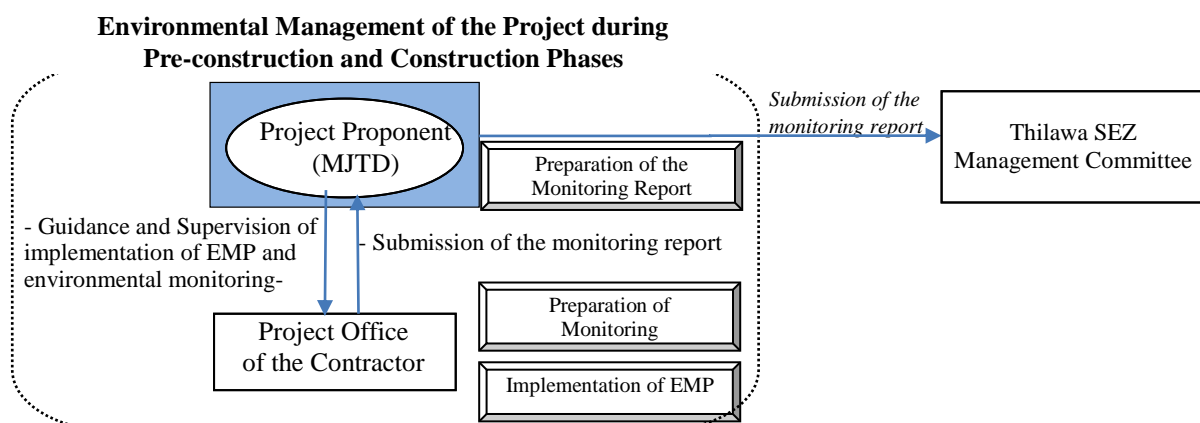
Environmental Management of the Project during Pre-construction and Construction Phases

Project Proponent (MJTD)

Submission of the monitoring report

Thilawa SEZ Management Committee

Preparation of the Monitoring Report

- Guidance and Supervision of implementation of EMP and environmental monitoring-

- Submission of the monitoring report

Preparation of Monitoring

Project Office of the Contractor

Implementation of EMP